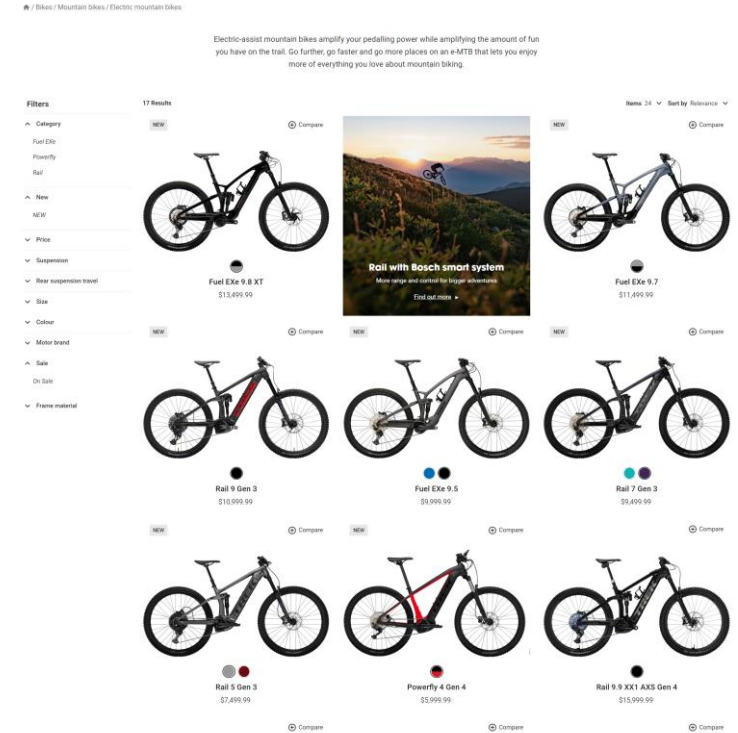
/ Bikes / Mountain bikes / Electric mountain bikes

Electric-assist mountain bikes amplify your pedalling power while amplifying the amount of fun you have on the trail. Go further, go faster and go more places on an e-MTB that lets you enjoy more of everything you love about mountain biking.

Filters

Category
Fuel EXe
Powerfly
Rail

New
NEW

Price

Suspension

Rear suspension travel

Size

Colour

Motor brand

Sale
On Sale

Frame material

17 Results

Items 24 Sort by Relevance

NEW
Compare
Fuel EXe 9.8 XT
$13,499.99

Rail with Bosch smart system
More range and control for bigger adventures
Find out more

NEW
Compare
Fuel EXe 9.7
$11,499.99

NEW
Compare
Rail 9 Gen 3
$10,999.99

NEW
Compare
Fuel EXe 9.5
$9,999.99

NEW
Compare
Rail 7 Gen 3
$9,499.99

NEW
Compare
Rail 5 Gen 3
$7,499.99

NEW
Compare
Powerfly 4 Gen 4
$5,999.99

Compare
Rail 9.9 XX1 AXS Gen 4
$15,999.99

Compare
Compare
Compare